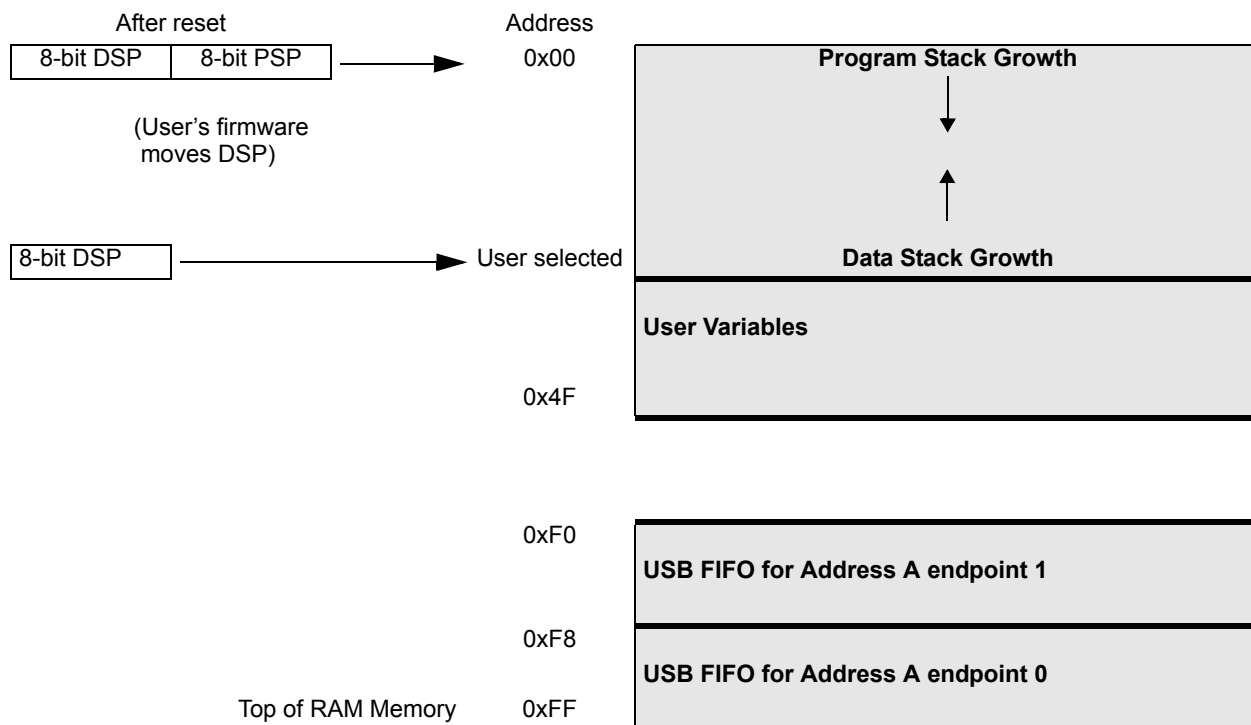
After reset

| 8-bit DSP | 8-bit PSP |
|---|---|

Address

0x00

Program Stack Growth

(User's firmware moves DSP)

| 8-bit DSP |
|---|

User selected

Data Stack Growth

User Variables

0x4F

0xF0

USB FIFO for Address A endpoint 1

0xF8

USB FIFO for Address A endpoint 0

Top of RAM Memory

0xFF